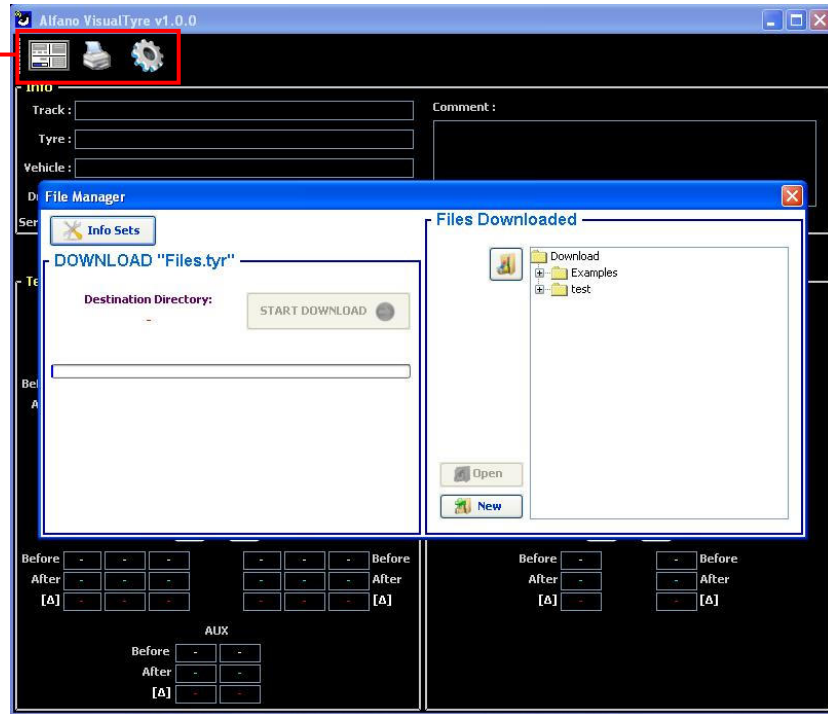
Alfano VisualTyre v1.0.0

Info
Track :
Tyre :
Vehicle :
D
Ser
Comment :

File Manager

Info Sets

DOWNLOAD "Files.tyr"
Destination Directory:
-
START DOWNLOAD

Files Downloaded
Download
Examples
test

Open
New

Te
Be
A

Before - - - - - - Before
After - - - - - - After
[Δ] - - - - - - [Δ]

Before - - Before
After - - After
[Δ] - - [Δ]

AUX
Before - -
After - -
[Δ] - -